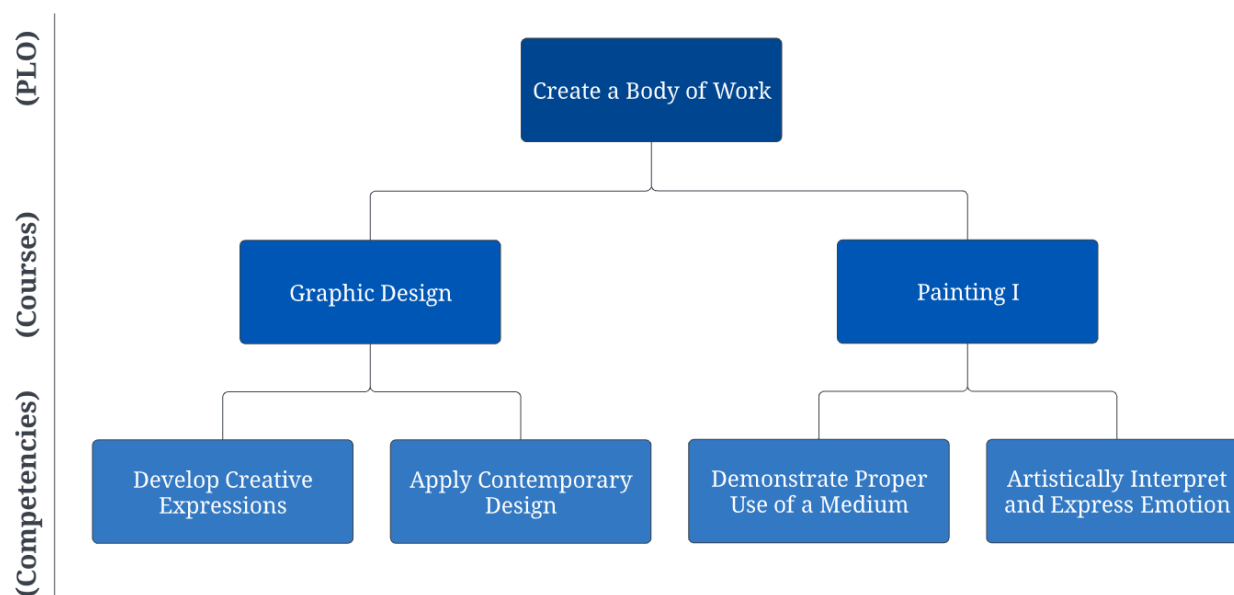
(PLO)

(Courses)

(Competencies)

Create a Body of Work

Graphic Design

Painting I

Develop Creative Expressions

Apply Contemporary Design

Demonstrate Proper Use of a Medium

Artistically Interpret and Express Emotion